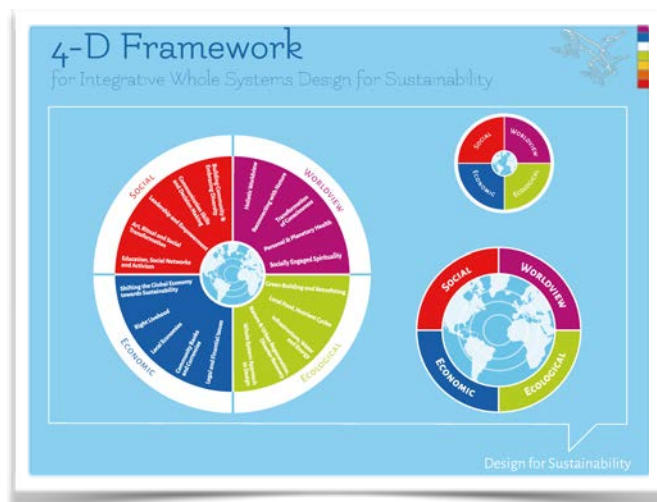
4-D Framework
for Integrative Whole Systems Design for Sustainability

Social
Worldview
Economic
Ecological

Art, Ritual and Social Transformation
Leadership and Empowerment
Education, Social Networks and Activism
Holistic Worldview
Reconnecting with Nature
Transformation of Consciousness
Personal & Planetary Health
Socially Engaged Spirituality
Shifting the Global Economy towards Sustainability
Right Livelihood
Local Economies
Community Banks and Currencies
Legal and Financial Issues
Green Building and Retrofitting
Local Food, Nutrient Cycles
Whole Systems Approach to Design

Social
Worldview
Economic
Ecological

Social
Worldview
Economic
Ecological

Design for Sustainability